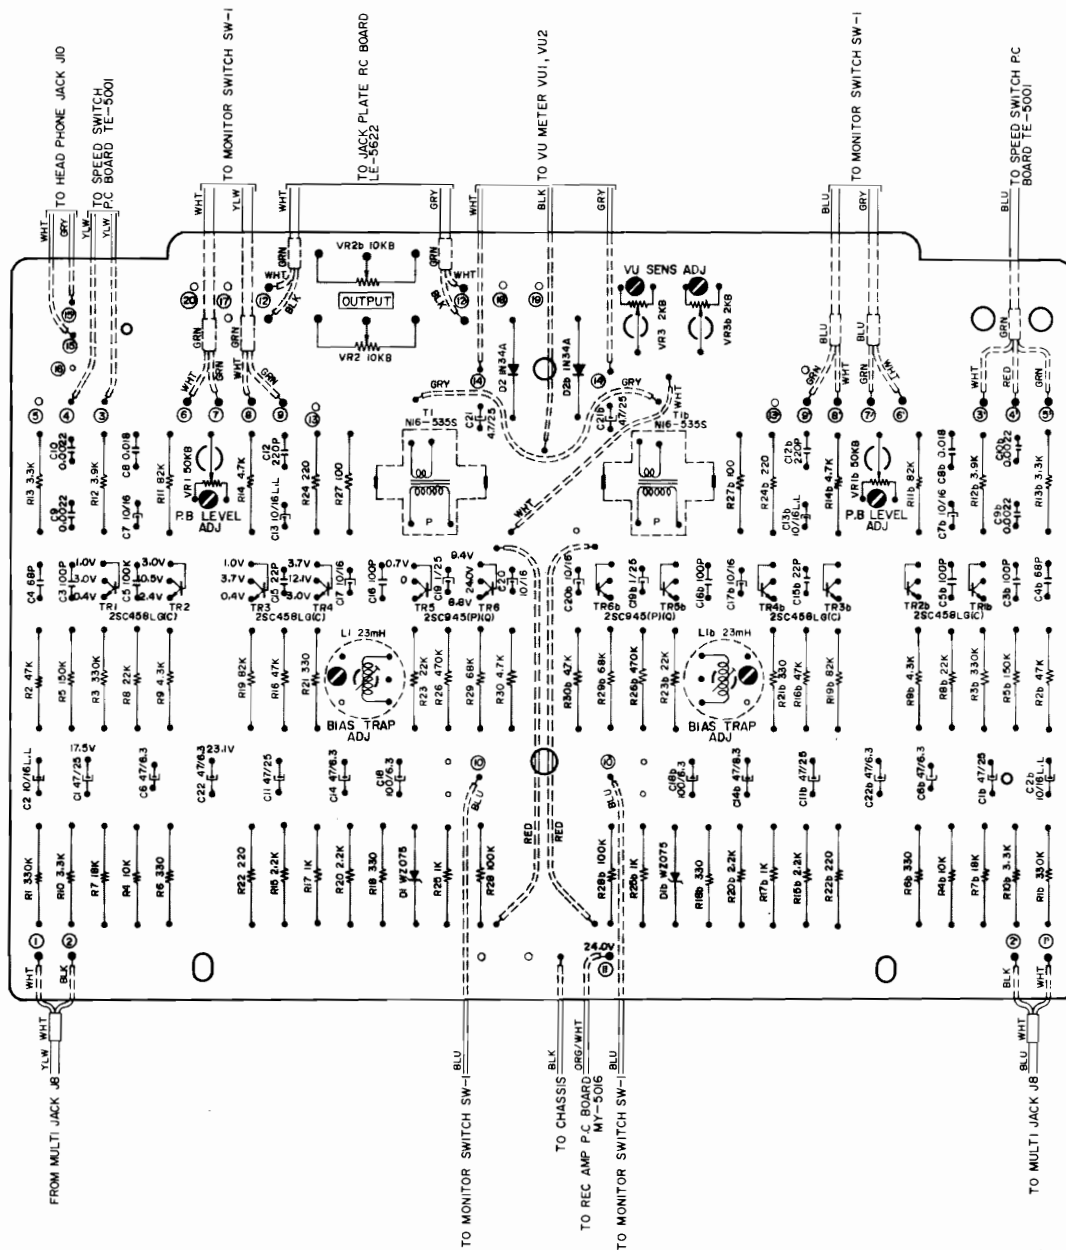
TO HEAD PHONE JACK J10
TO SPEED SWITCH P.C BOARD TE-5001
TO MONITOR SWITCH SW-1
TO JACK PLATE RC BOARD LE-5622
TO VU METER VU1, VU2
TO MONITOR SWITCH SW-1
TO SPEED SWITCH PC BOARD TE-5001

WHT GRY YLW YLW WHT YLW WHT GRY WHT BLK GRY BLU GRY BLU

VR2b 10KB
OUTPUT
VR2 10KB
VU SENS ADJ
VR3 2KB
VR3b 2KB

GRN WHT BLK GRN WHT BLK GRN GRN GRN WHT GRN WHT GRN
20 17 12 12 18 19 14 15 13 16 5 4 3 6 7 8 9 10 10 9 8 7 6 3 4 5

D2 1N34A
D2b 1N34A
GRY GRY
T1 N16-535S
T1b N16-535S
C21 47/25
C21b 47/25
P P
WHT WHT

R13 3.3K C10 0.0022 C9 0.0022 R12 3.9K C8 0.018 C7 10/16 R11 82K VR1 50KB P.B LEVEL ADJ R14 4.7K C12 22P C13 10/16L.L R24 220 R27 100
R27b 100 R24b 220 C12b 22P C13b 10/16L.L R14b 4.7K VR1b 50KB P.B LEVEL ADJ R11b 82K C7b 10/16 C8b 0.018 R12b 3.9K C10b 0.0022 C9b 0.0022 R13b 3.3K

C4 68P C3 100P 1.0V 3.0V 0.4V C5 100K 3.0V 0.5V 2.4V TR1 TR2 2SC458LG(C)
1.0V 3.7V 0.4V C5 22P 3.7V 1.2V 3.0V TR3 TR4 2SC458LG(C) C7 10/16
C16 100P 0.7V C19 1/25 9.4V 24.0V 6.6V C20 10/16 TR5 TR6 2SC945(PNQ)
C20b 10/16 TR6b C19b 1/25 TR5b C16b 100P 2SC945(PNQ) C17b 10/16 TR4b C15b 22P TR3b 2SC458LG(C)
TR2b C5b 100P TR1b C3b 100P C4b 68P 2SC458LG(C)

R2 47K R5 150K R3 330K R8 22K R9 4.3K R19 82K R16 47K R21 330 L1 23mH BIAS TRAP ADJ R23 22K R26 470K R29 68K R30 4.7K
R30b 47K R29b 68K R26b 470K R23b 22K L1b 23mH BIAS TRAP ADJ R21b 330 R16b 47K R19b 82K R9b 4.3K R8b 22K R3b 330K R5b 150K R2b 47K

C2 10/16L.L 17.5V C1 47/25 C6 47/6.3 C22 47/6.3 23.1V C11 47/25 C14 47/6.3 C18 100/6.3
C18b 100/6.3 C14b 47/6.3 C11b 47/25 C22b 47/6.3 C6b 47/6.3 C1b 47/25 C2b 10/16L.L
16 BLU 16 BLU

R1 330K R10 3.3K R7 18K R4 10K R6 330 R22 220 R15 2.2K R17 1K R20 2.2K R18 330 D1 WZ075 R25 1K R28 100K RED RED R28b 100K R25b 1K D1b WZ075 R18b 330 R20b 2.2K R17b 1K R15b 2.2K R22b 220 R6b 330 R4b 10K R7b 18K R10b 3.3K R1b 330K

1 2 WHT BLK 24.0V 11 2 1 BLK WHT

FROM MULTI JACK J8 YLW WHT
TO MONITOR SWITCH SW-1 BLU
TO CHASSIS BLK
TO REC AMP P.C BOARD MY-5016 ORG/WHT
TO MONITOR SWITCH SW-1 BLU
TO MULTI JACK J8 BLU WHT